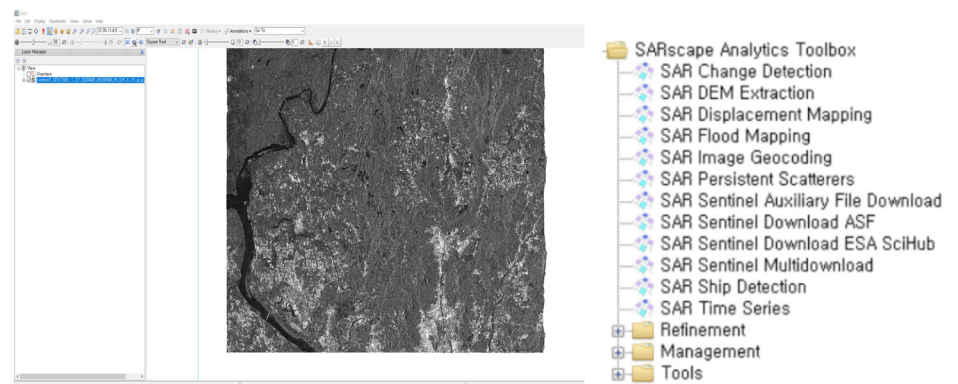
ENVI
File Edit Display Views Help
Layer Manager
View
Overview
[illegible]
Annotations
Go To

SARscape Analytics Toolbox
SAR Change Detection
SAR DEM Extraction
SAR Displacement Mapping
SAR Flood Mapping
SAR Image Geocoding
SAR Persistent Scatterers
SAR Sentinel Auxiliary File Download
SAR Sentinel Download ASF
SAR Sentinel Download ESA SciHub
SAR Sentinel Multidownload
SAR Ship Detection
SAR Time Series
Refinement
Management
Tools